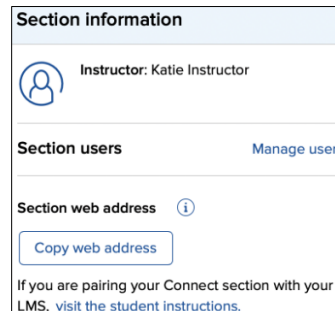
Section information

Instructor: Katie Instructor

Section users

Manage user

Section web address

Copy web address

If you are pairing your Connect section with your LMS, visit the student instructions.